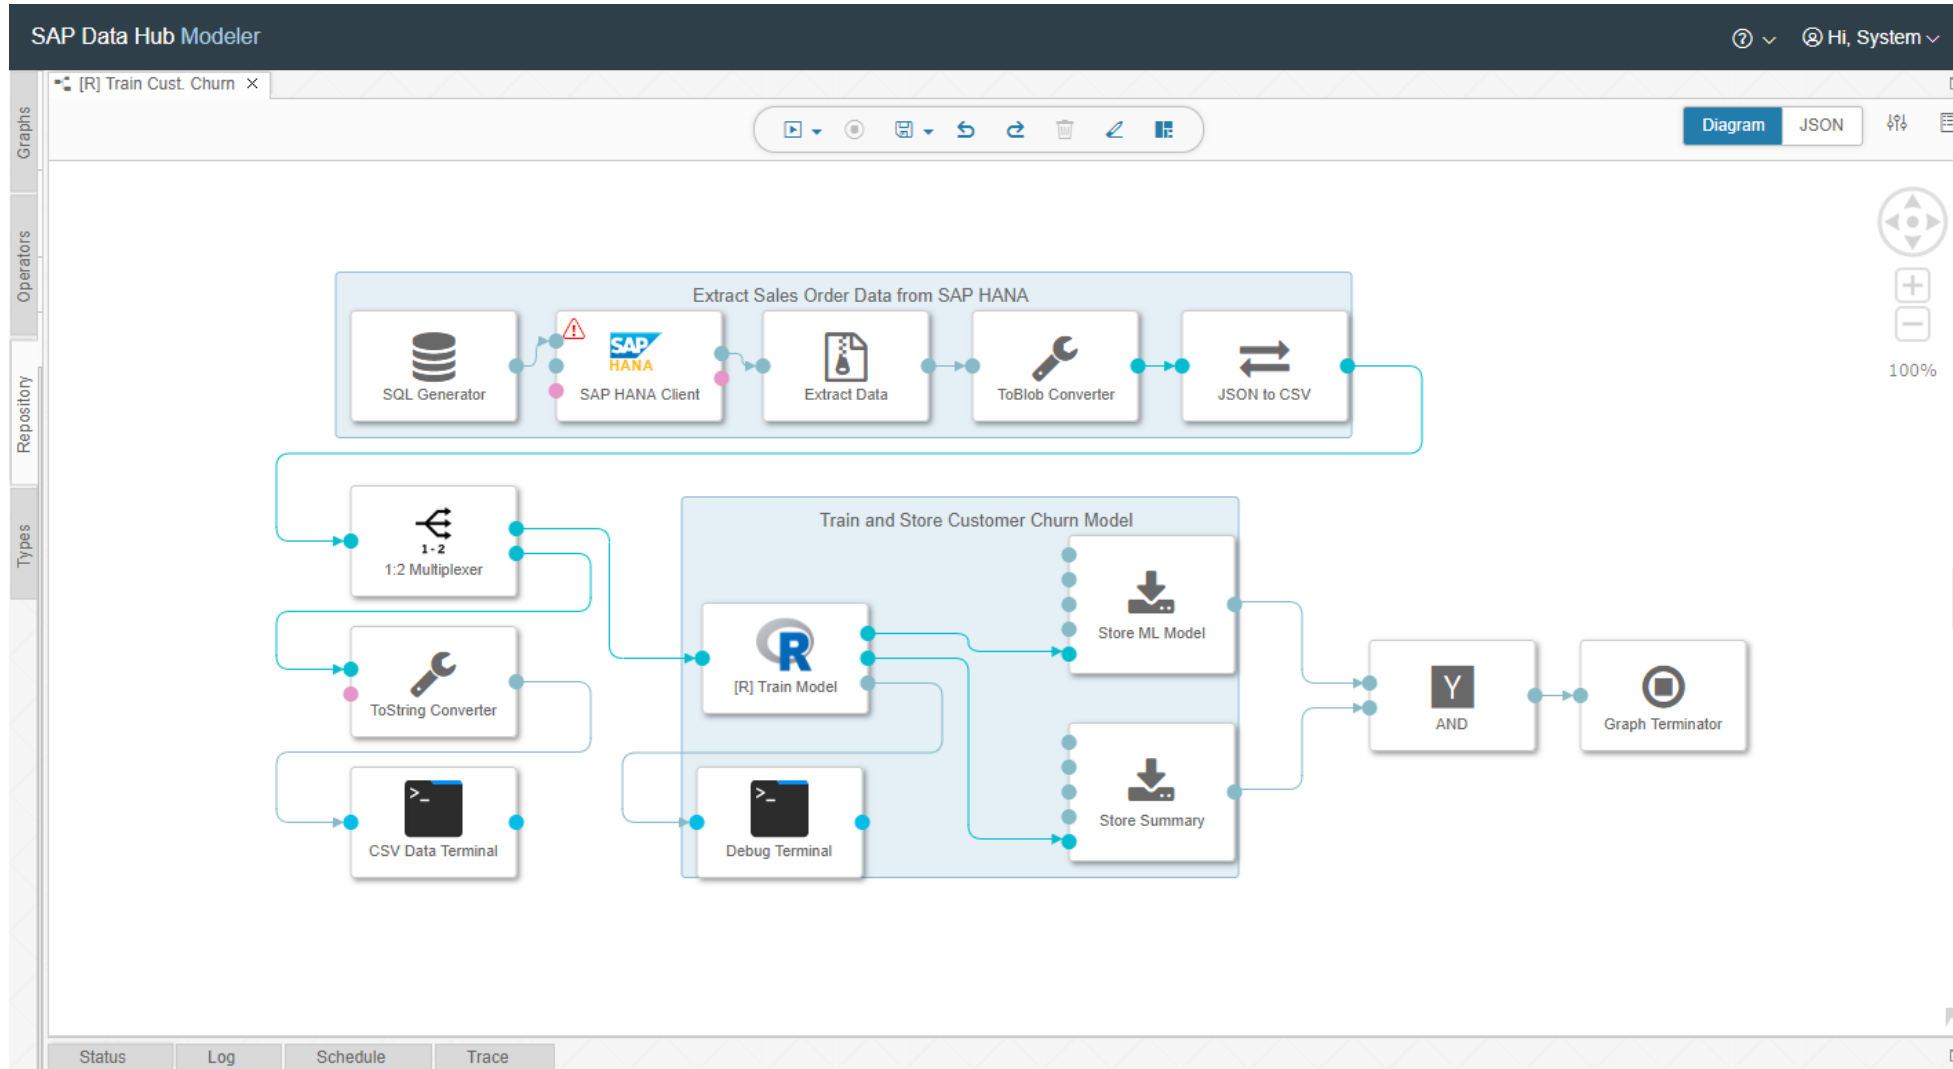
SAP Data Hub Modeler

Hi, System

Graphs

Operators

Repository

Types

[R] Train Cust. Churn ×

Diagram

JSON

100%

Extract Sales Order Data from SAP HANA

SQL Generator

SAP HANA

SAP HANA Client

Extract Data

ToBlob Converter

JSON to CSV

1:2

1:2 Multiplexer

Train and Store Customer Churn Model

Store ML Model

R

[R] Train Model

ToString Converter

AND

Graph Terminator

Store Summary

CSV Data Terminal

Debug Terminal

Status

Log

Schedule

Trace